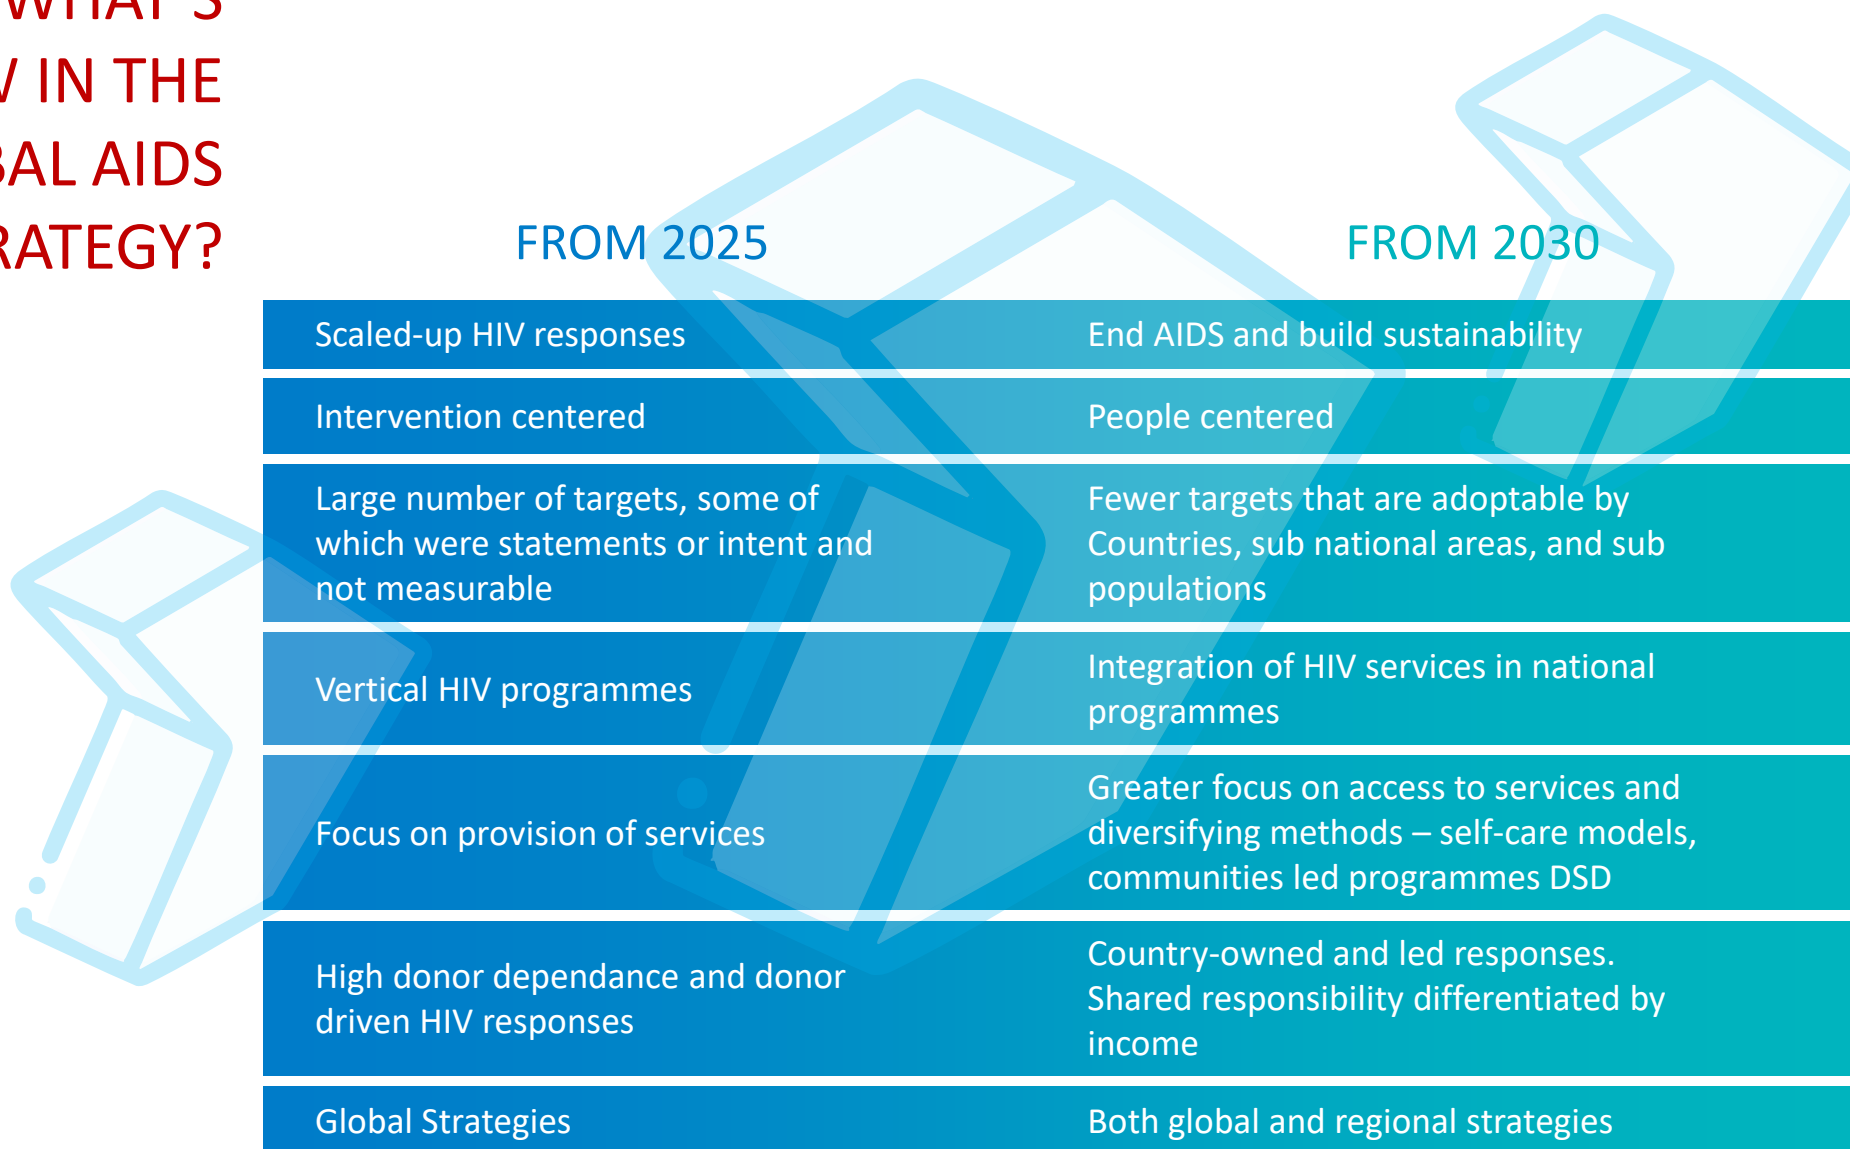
WHAT'S
V IN THE
BAL AIDS
RATEGY?

| FROM 2025 | FROM 2030 |
|---|---|
| Scaled-up HIV responses | End AIDS and build sustainability |
| Intervention centered | People centered |
| Large number of targets, some of which were statements or intent and not measurable | Fewer targets that are adoptable by Countries, sub national areas, and sub populations |
| Vertical HIV programmes | Integration of HIV services in national programmes |
| Focus on provision of services | Greater focus on access to services and diversifying methods – self-care models, communities led programmes DSD |
| High donor dependance and donor driven HIV responses | Country-owned and led responses. Shared responsibility differentiated by income |
| Global Strategies | Both global and regional strategies |